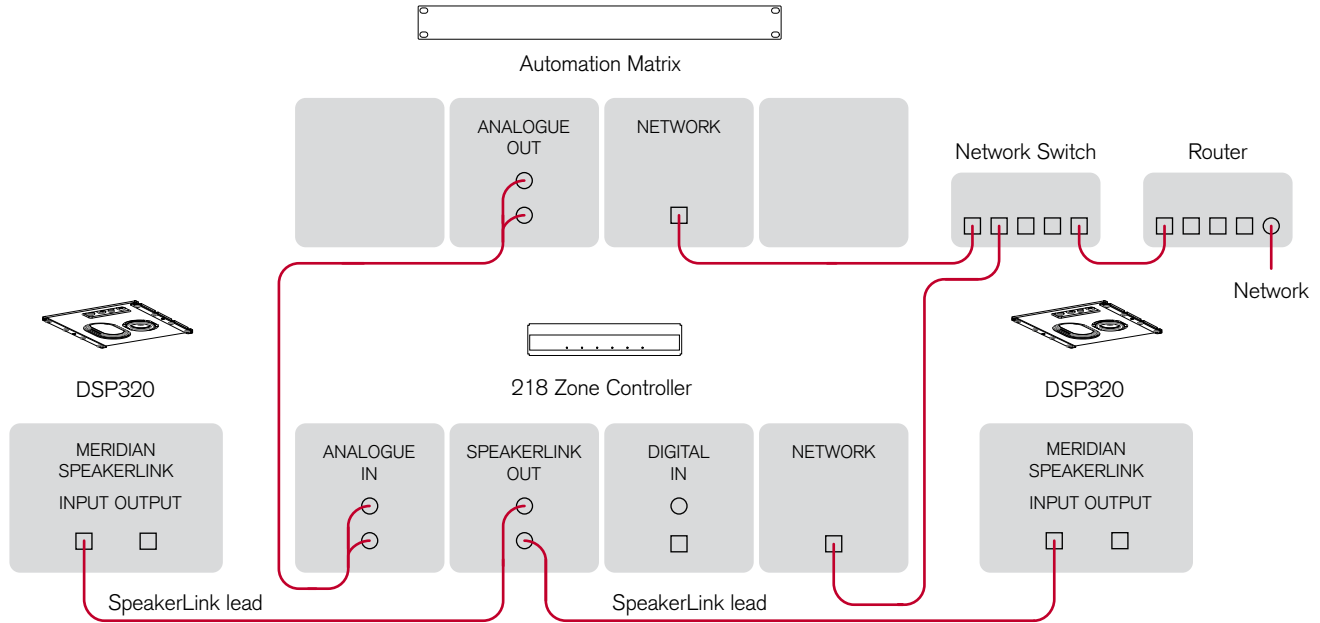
Automation Matrix

ANALOGUE OUT

NETWORK

Network Switch

Router

Network

DSP320

218 Zone Controller

DSP320

MERIDIAN SPEAKERLINK

INPUT OUTPUT

ANALOGUE IN

SPEAKERLINK OUT

DIGITAL IN

NETWORK

MERIDIAN SPEAKERLINK

INPUT OUTPUT

SpeakerLink lead

SpeakerLink lead